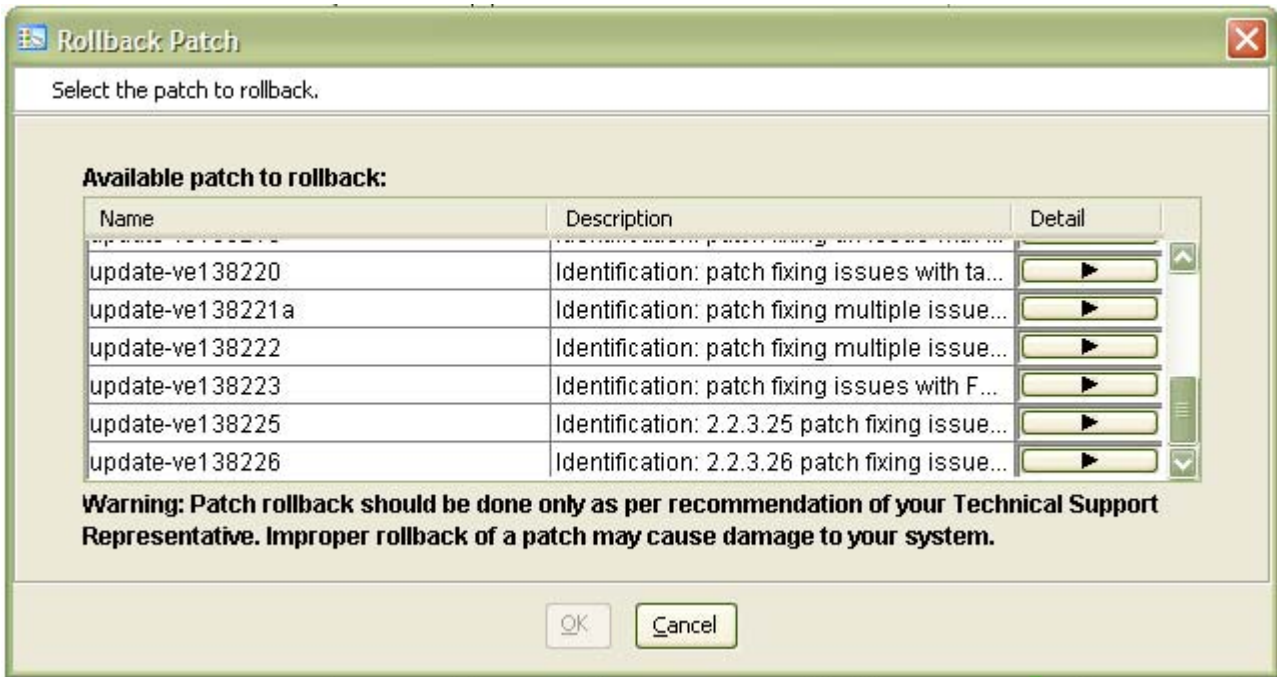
Rollback Patch

Select the patch to rollback.

Available patch to rollback:

| Name | Description | Detail |
|---|---|---|
| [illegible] | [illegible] | |
| update-ve138220 | Identification: patch fixing issues with ta... | ► |
| update-ve138221a | Identification: patch fixing multiple issue... | ► |
| update-ve138222 | Identification: patch fixing multiple issue... | ► |
| update-ve138223 | Identification: patch fixing issues with F... | ► |
| update-ve138225 | Identification: 2.2.3.25 patch fixing issue... | ► |
| update-ve138226 | Identification: 2.2.3.26 patch fixing issue... | ► |

Warning: Patch rollback should be done only as per recommendation of your Technical Support Representative. Improper rollback of a patch may cause damage to your system.

OK Cancel